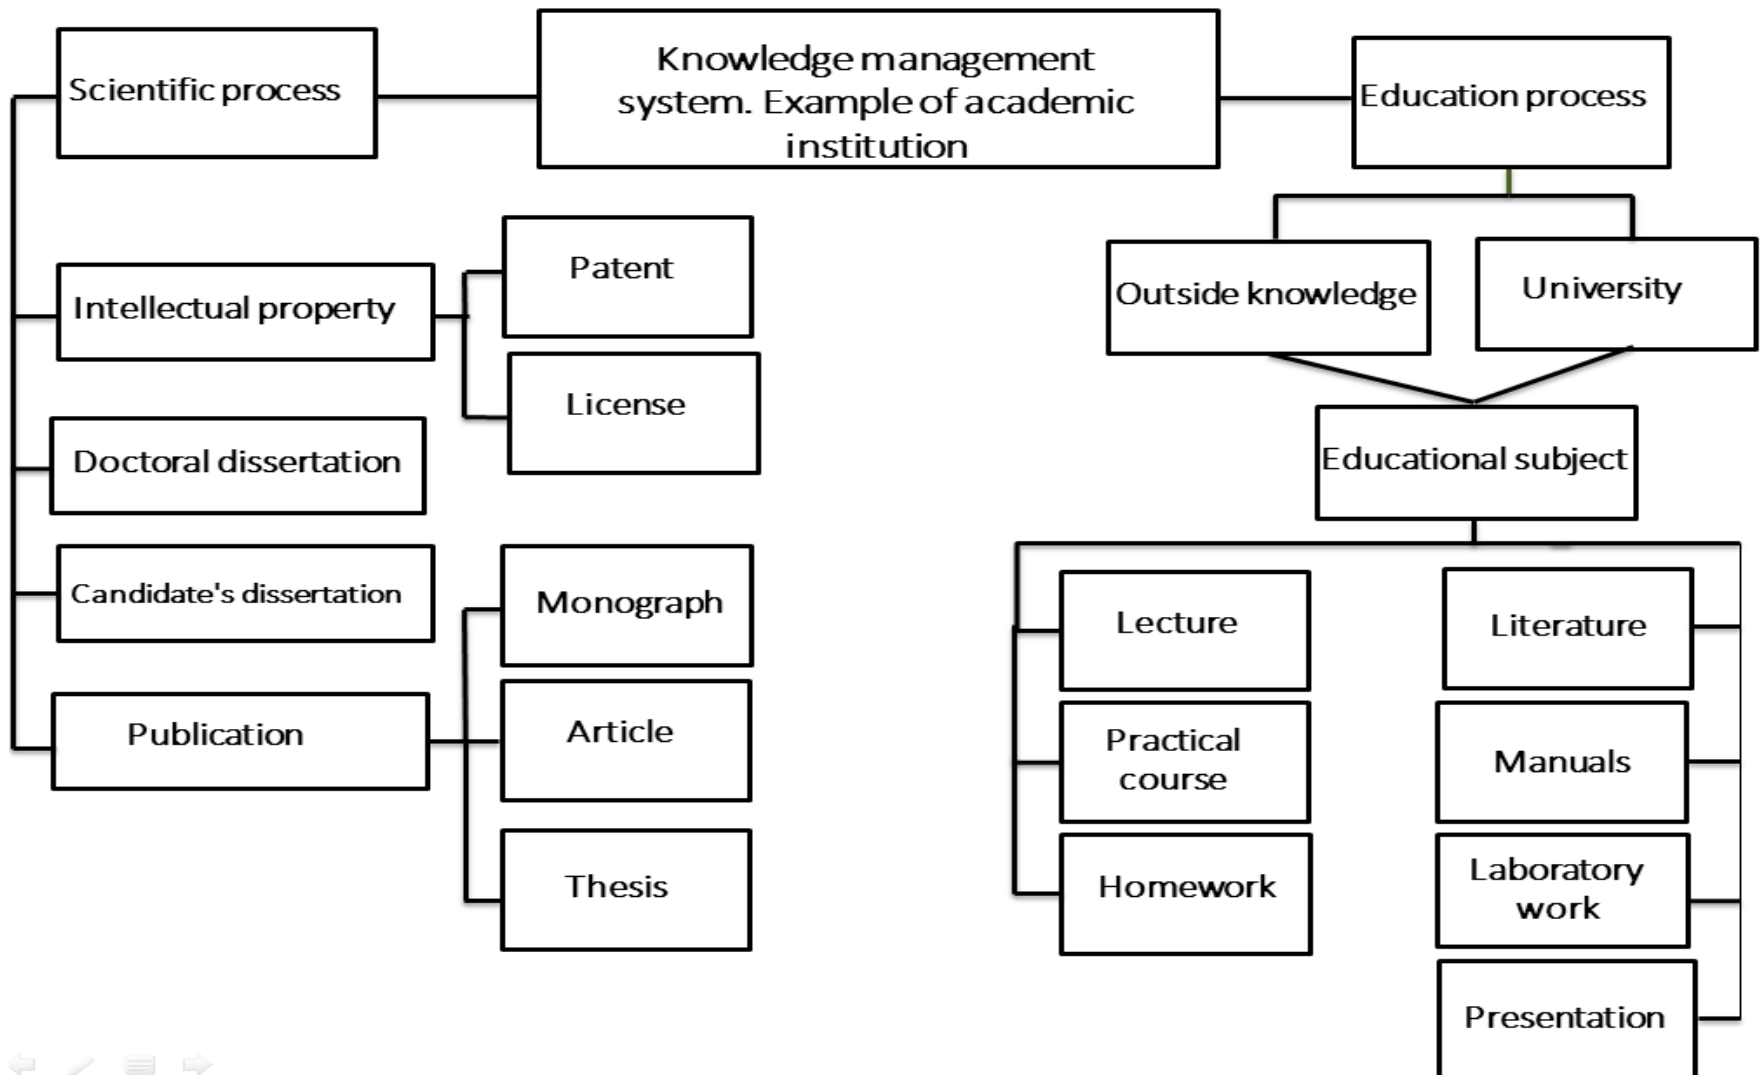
Knowledge management system. Example of academic institution

Scientific process

Education process

Intellectual property

Patent

License

Doctoral dissertation

Candidate's dissertation

Publication

Monograph

Article

Thesis

Outside knowledge

University

Educational subject

Lecture

Practical course

Homework

Literature

Manuals

Laboratory work

Presentation